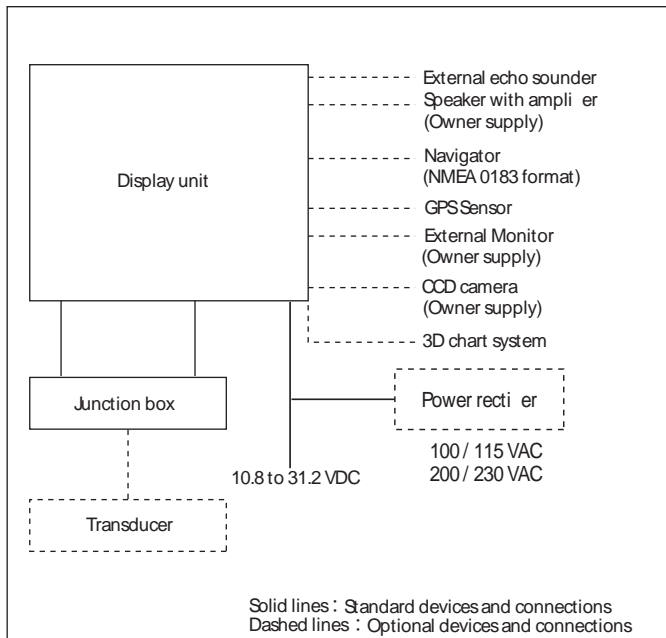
Display unit

External echo sounder
Speaker with ampli er
(Owner supply)
Navigator
(NMEA 0183 format)
GPS Sensor
External Monitor
(Owner supply)
CCD camera
(Owner supply)
3D chart system

Junction box

Power recti er

100 / 115 VAC
200 / 230 VAC

10.8 to 31.2 VDC

Transducer

Solid lines : Standard devices and connections
Dashed lines : Optional devices and connections